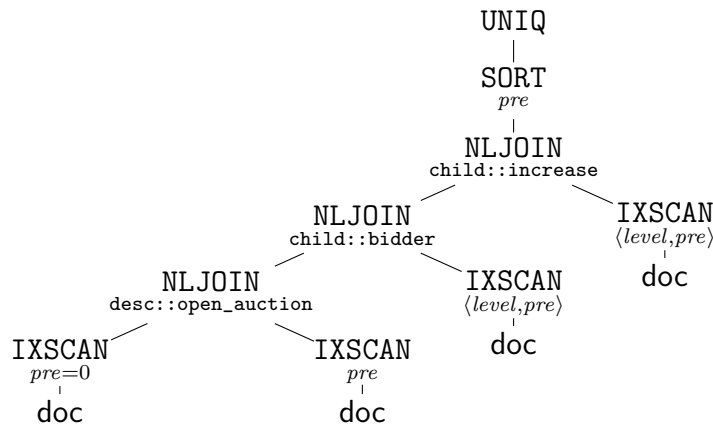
UNIQ

SORT
$pre$

NLJOIN
child::increase

NLJOIN
child::bidder

IXSCAN
$\langle level,pre \rangle$
doc

NLJOIN
desc::open_auction

IXSCAN
$\langle level,pre \rangle$
doc

IXSCAN
$pre=0$
doc

IXSCAN
$pre$
doc